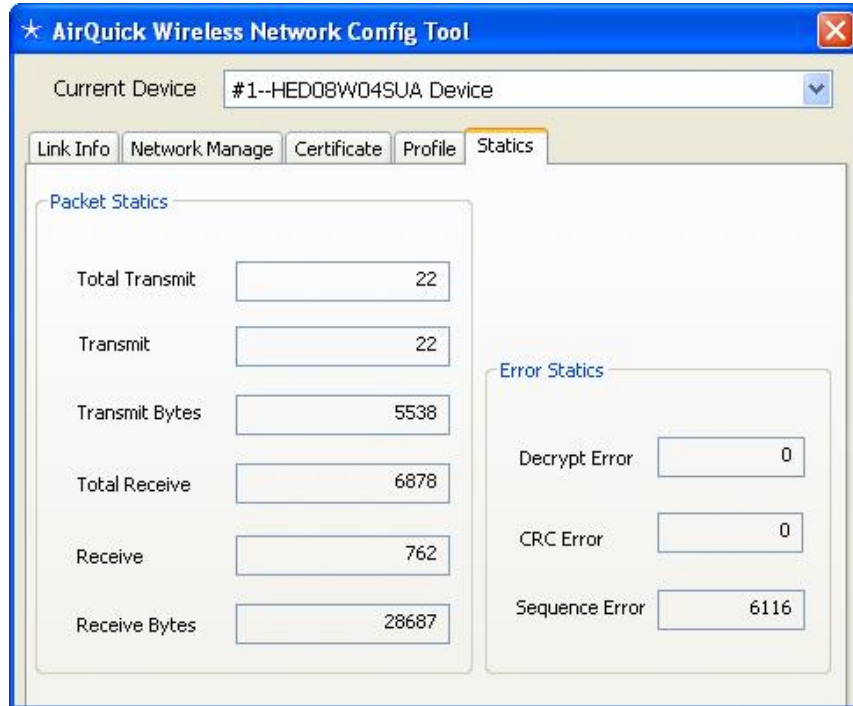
AirQuick Wireless Network Config Tool

Current Device #1--HED08W04SUA Device

Link Info | Network Manage | Certificate | Profile | Statics

Packet Statics

Total Transmit 22

Transmit 22

Transmit Bytes 5538

Total Receive 6878

Receive 762

Receive Bytes 28687

Error Statics

Decrypt Error 0

CRC Error 0

Sequence Error 6116